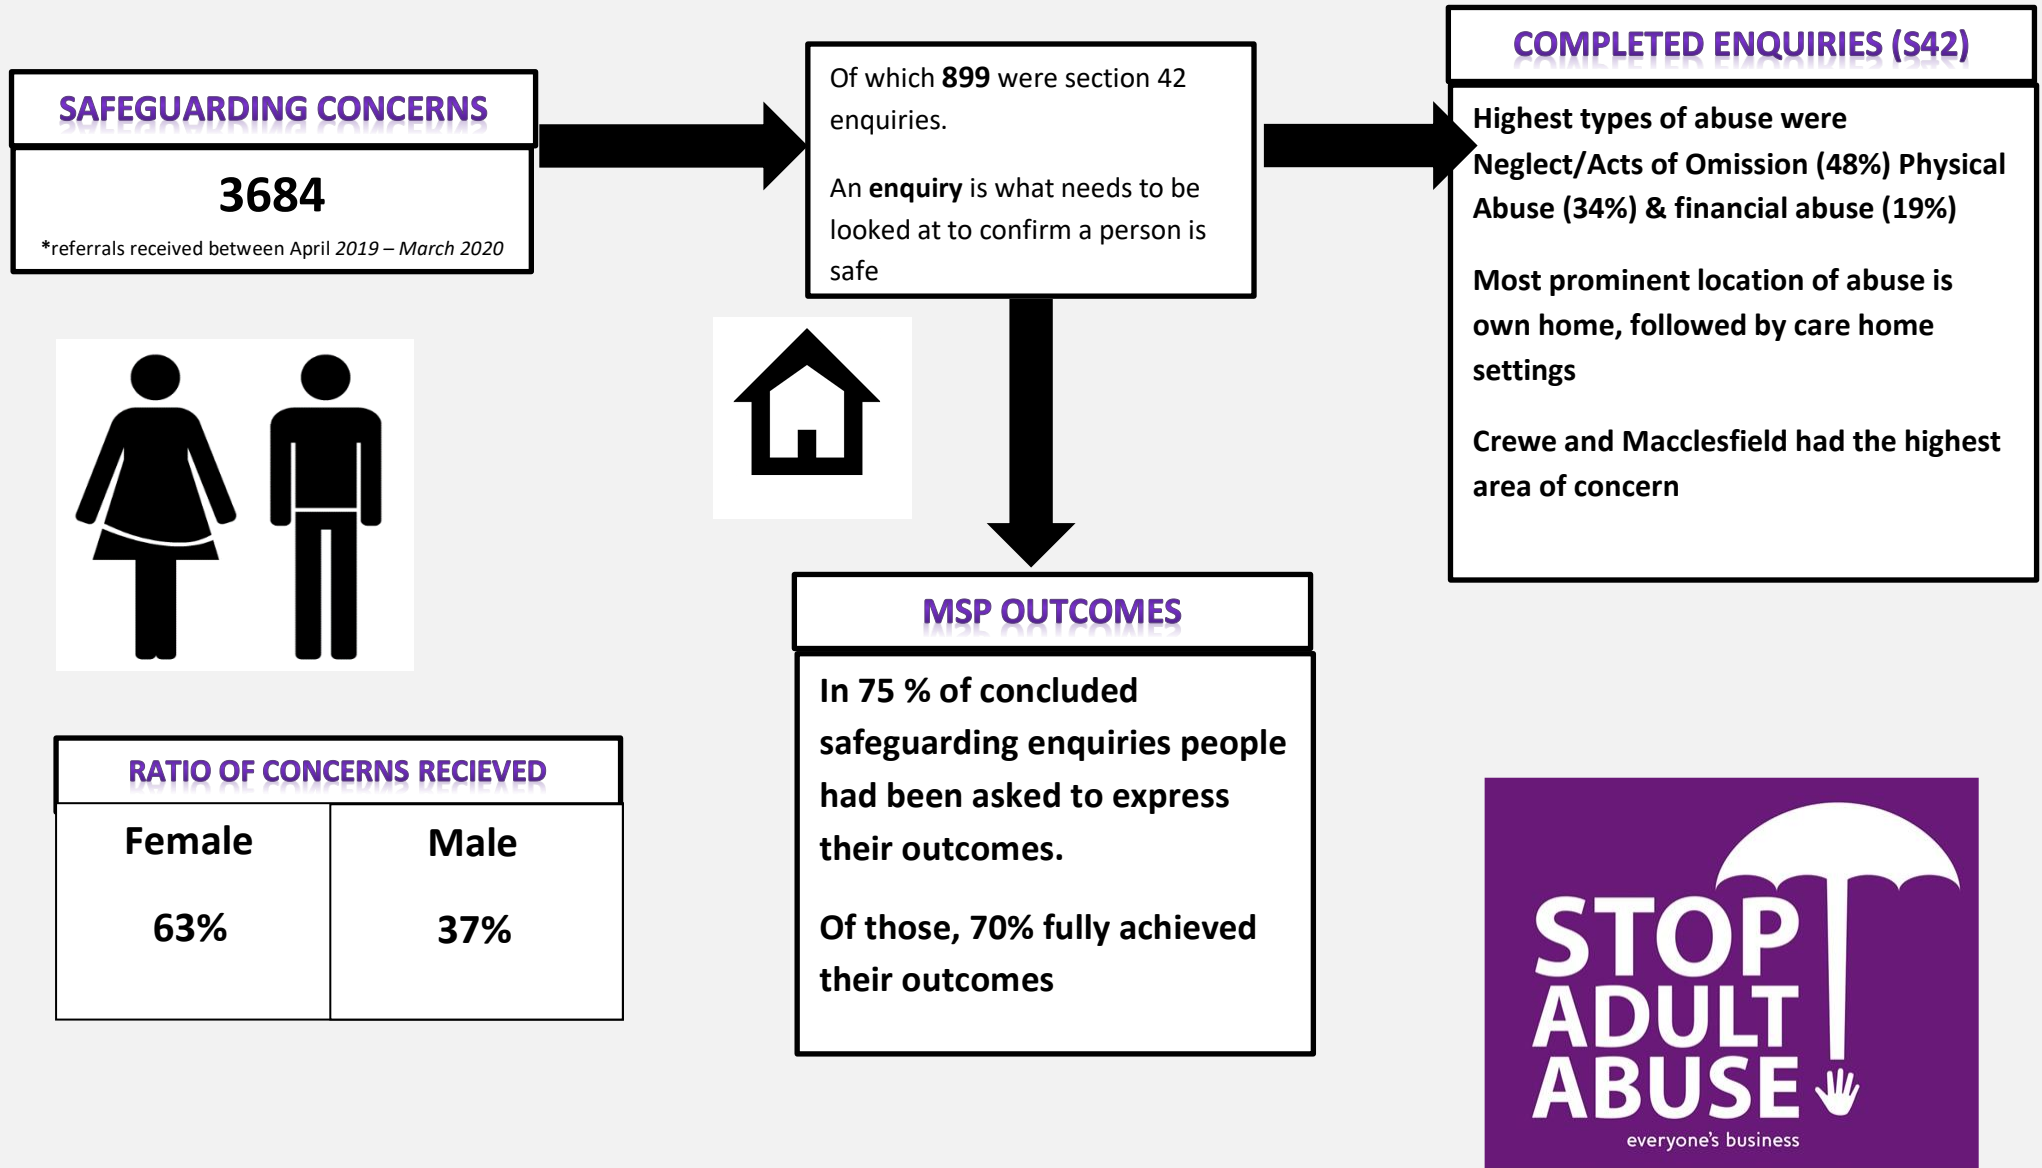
SAFEGUARDING CONCERNS

3684

*referrals received between April 2019 – March 2020

Of which **899** were section 42 enquiries.

An **enquiry** is what needs to be looked at to confirm a person is safe

COMPLETED ENQUIRIES (S42)

Highest types of abuse were Neglect/Acts of Omission (48%) Physical Abuse (34%) & financial abuse (19%)

Most prominent location of abuse is own home, followed by care home settings

Crewe and Macclesfield had the highest area of concern

MSP OUTCOMES

In 75 % of concluded safeguarding enquiries people had been asked to express their outcomes.

Of those, 70% fully achieved their outcomes

RATIO OF CONCERNS RECIEVED

| Female | Male |
|---|---|
| 63% | 37% |

STOP ADULT ABUSE

everyone's business